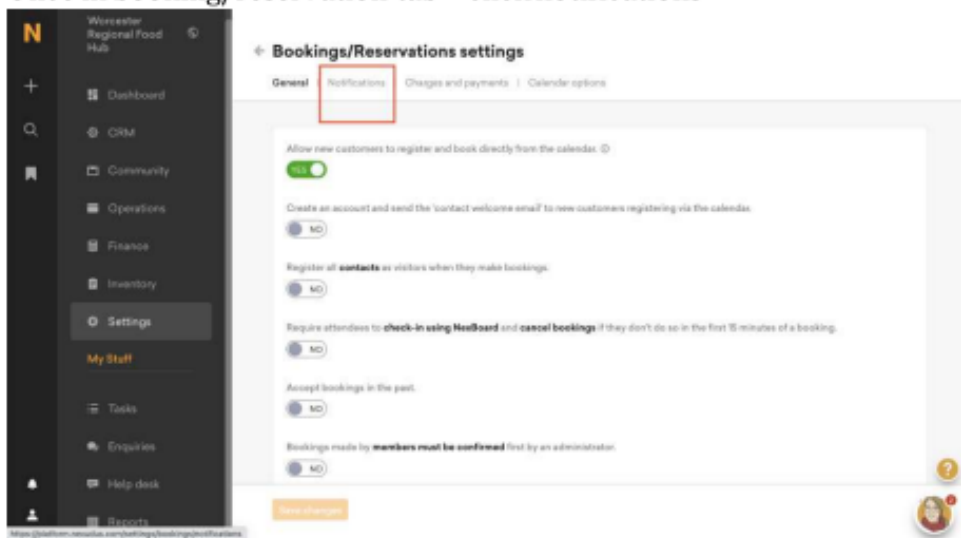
Worcester Regional Food Hub

Dashboard
CRM
Community
Operations
Finance
Inventory
Settings
My Stuff
Tasks
Enquiries
Help desk
Reports

← Bookings/Reservations settings

General | Notifications | Charges and payments | Calendar options

Allow new customers to register and book directly from the calendar.

YES

Create an account and send the 'contact welcome email' to new customers registering via the calendar.

NO

Register all **contacts** as visitors when they make bookings.

NO

Require attendees to **check-in using NexBoard** and **cancel bookings** if they don't do so in the first 15 minutes of a booking.

NO

Accept bookings in the past.

NO

Bookings made by **members must be confirmed** first by an administrator.

NO

Save changes

https://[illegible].nexudus.com/settings/bookings#notifications